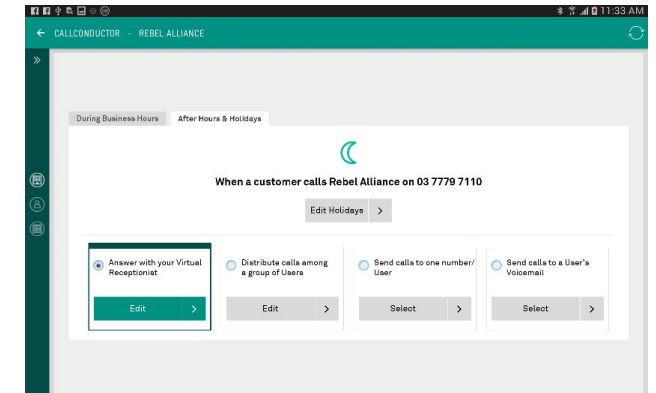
11:33 AM

← CALLCONDUCTOR - REBEL ALLIANCE

»

During Business Hours
After Hours & Holidays

When a customer calls Rebel Alliance on 03 7779 7110

Edit Holidays >

Answer with your Virtual Receptionist
Edit >

Distribute calls among a group of Users
Edit >

Send calls to one number/User
Select >

Send calls to a User's Voicemail
Select >